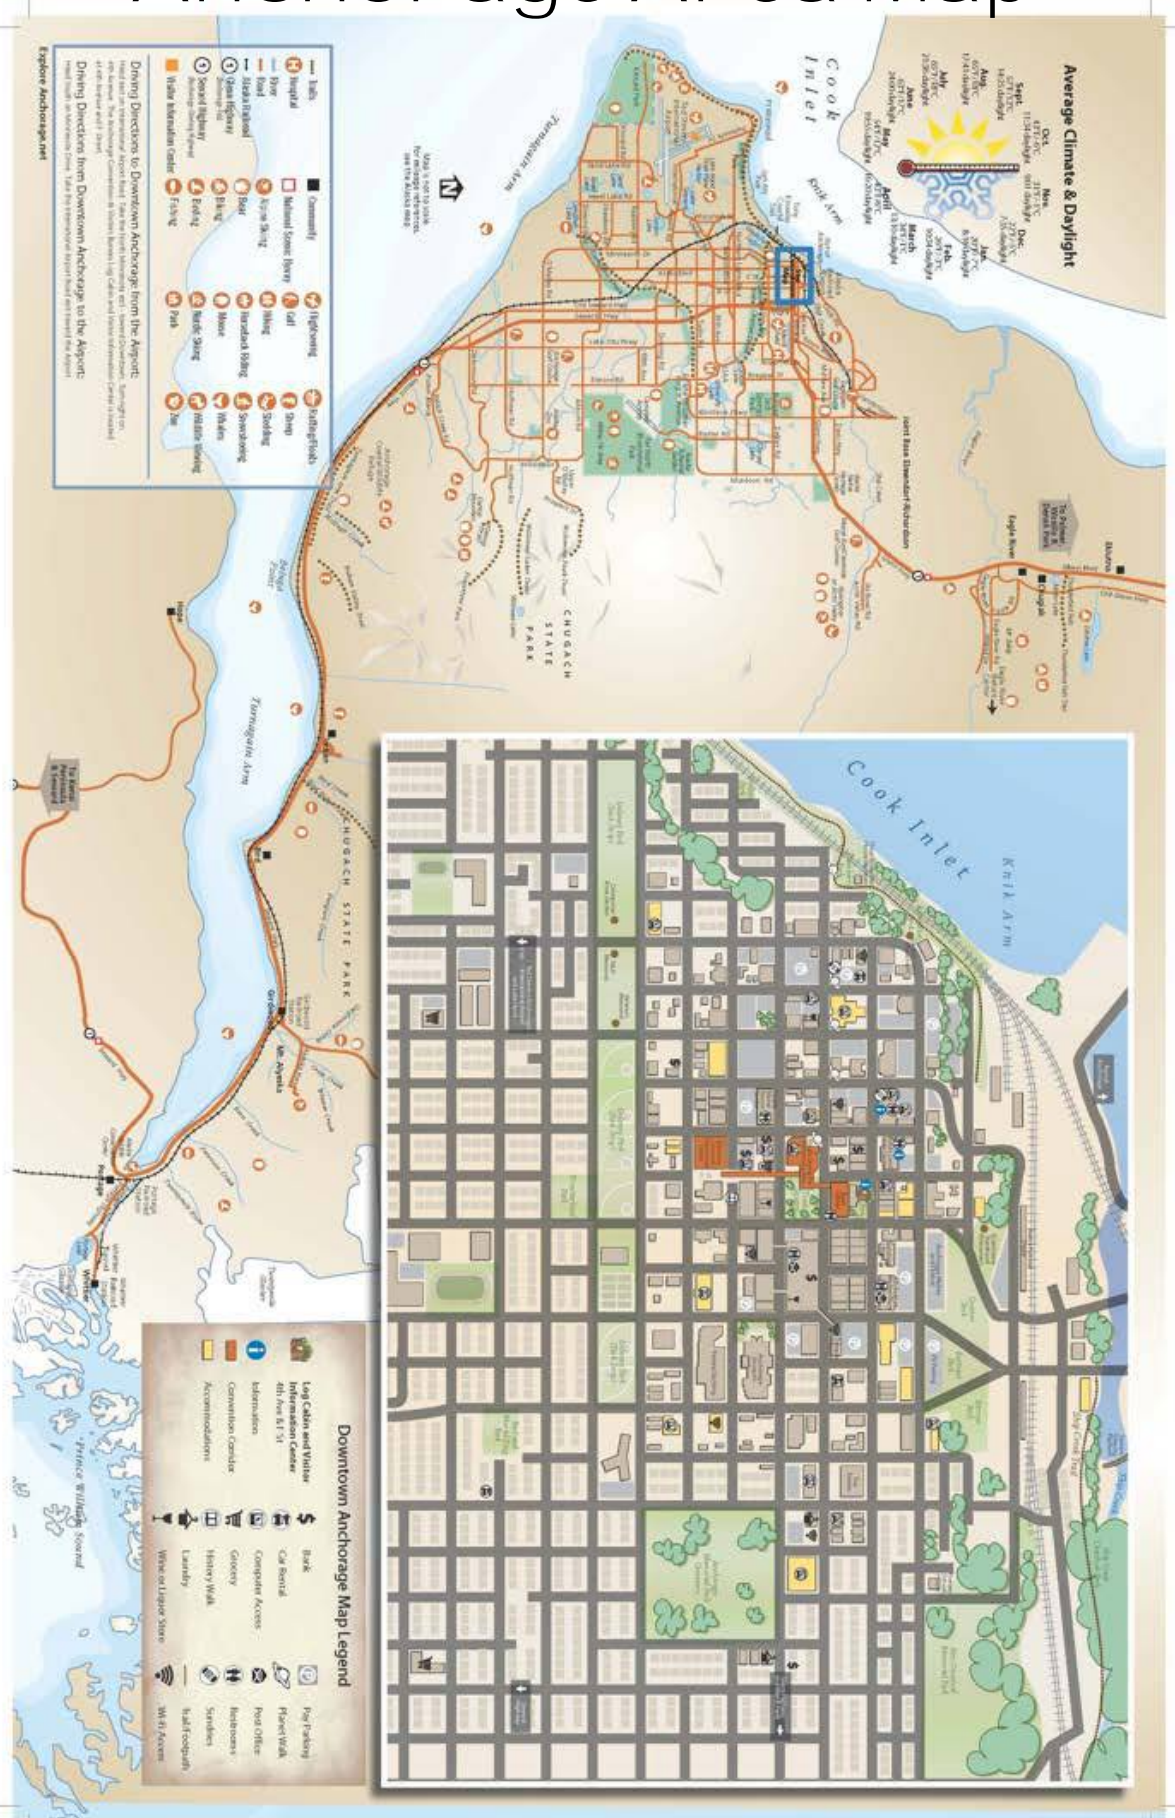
Average Climate & Daylight

Cook Inlet

Knik Arm

Turnagain Arm

Map is not to scale for mileage reference, see the Alaska map.

Trails
Hospital
River
Road
Alaska Railroad
Glenn Highway
Seward Highway
Visitor Information Center

Community
National Scenic Byway
Alpine Skiing
Bear
Biking
Birding
Fishing

Hiking
Handicap Hiking
Moose
Nordic Skiing
Park

Flightseeing
Golf
Sheep
Shopping
Snowshoeing
Whales
Wildlife Viewing
Zoo

Driving Directions to Downtown Anchorage from the Airport:

Driving Directions from Downtown Anchorage to the Airport:

Explore Anchorage.net

Joint Base Elmendorf-Richardson

Eagle River

Chugiak

CHUGACH STATE PARK

Girdwood

Portage

Whittier

Cook Inlet

Knik Arm

Downtown Anchorage Map Legend

Log Cabin and Visitor Information Center 4th Ave & F St

Information

Convention Corridor

Accommodations

Bank

Car Rental

Computer Access

Grocery

History Walk

Laundry

Wine or Liquor Store

Pay Parking

Planet Walk

Post Office

Restrooms

Statues

Trail/Footpath

Wi-Fi Access

Prince William Sound